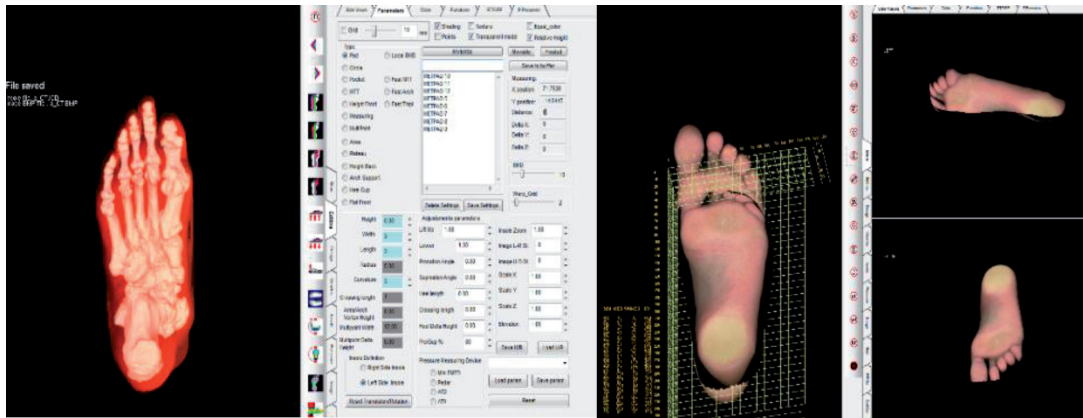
File saved

Add Views | Parameters | Slide | Rotation | STEUM | 3-Dimension

Grid 10 mm

Shading Texture Points Transparent mode Based_color Relative height

Type
Pad Local BMD
Circle
Pocket Foot MT
MTT Foot Arch
Wedge Foot Foot Toes
Measuring
Multifoot
Area
Midway
Height Back
Arch Support
Heel Cup
Flat Front

Modelize Movable Product
Save to file
Measuring
X position
Y position
Distance
Delta X
Delta Y
Delta Z
BMD
Views_Grid

METPAD
METPAD
METPAD
METPAD
METPAD
METPAD
METPAD
METPAD

Delete Settings Save Settings

Adjustment to parameters
Height
Width
Length
Radius
Curvature
Crossing length
Area/Arch Vertex Height
Multipoint Width
Multipoint Delta Height

Lift Mx
Lower
Pronation Angle
Supination Angle
Heel length
Crossing length
Foot Delta Height
ForCup %

Insole Zoom
Image L-R St.
Image U-D St.
Scale X
Scale Y
Scale Z
Elevation

Save MB Load LR

Insole Definition
Right Side Insole
Left Side Insole

Pressure Measuring Device
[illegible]
Pedar
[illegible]
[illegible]

Load patient Save patient
Reset

Board Translation/Rotation